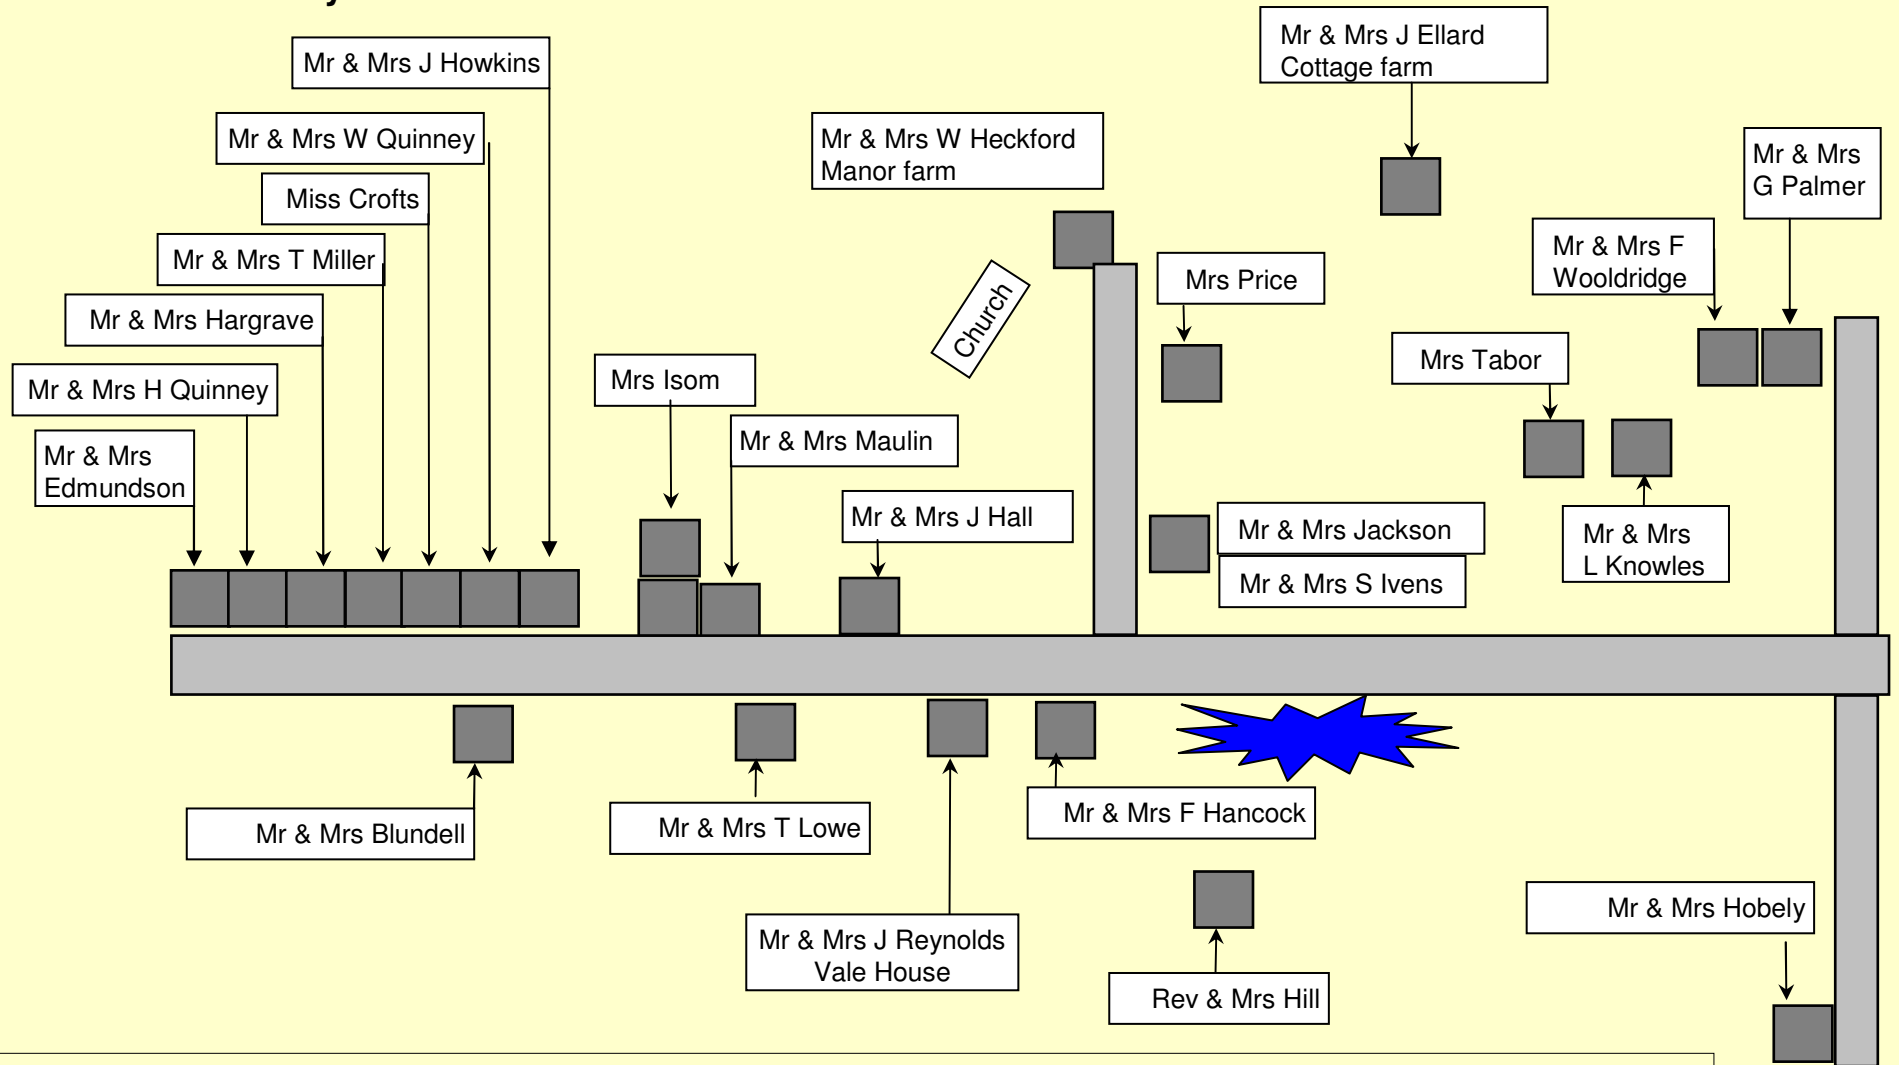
Mr & Mrs J Howkins

Mr & Mrs W Quinney

Miss Crofts

Mr & Mrs T Miller

Mr & Mrs Hargrave

Mr & Mrs H Quinney

Mr & Mrs Edmundson

Mr & Mrs W Heckford Manor farm

Mr & Mrs J Ellard Cottage farm

Mr & Mrs G Palmer

Mr & Mrs F Wooldridge

Church

Mrs Price

Mrs Tabor

Mrs Isom

Mr & Mrs Maulin

Mr & Mrs J Hall

Mr & Mrs Jackson

Mr & Mrs S Ivens

Mr & Mrs L Knowles

Mr & Mrs Blundell

Mr & Mrs T Lowe

Mr & Mrs F Hancock

Mr & Mrs J Reynolds Vale House

Rev & Mrs Hill

Mr & Mrs Hobely